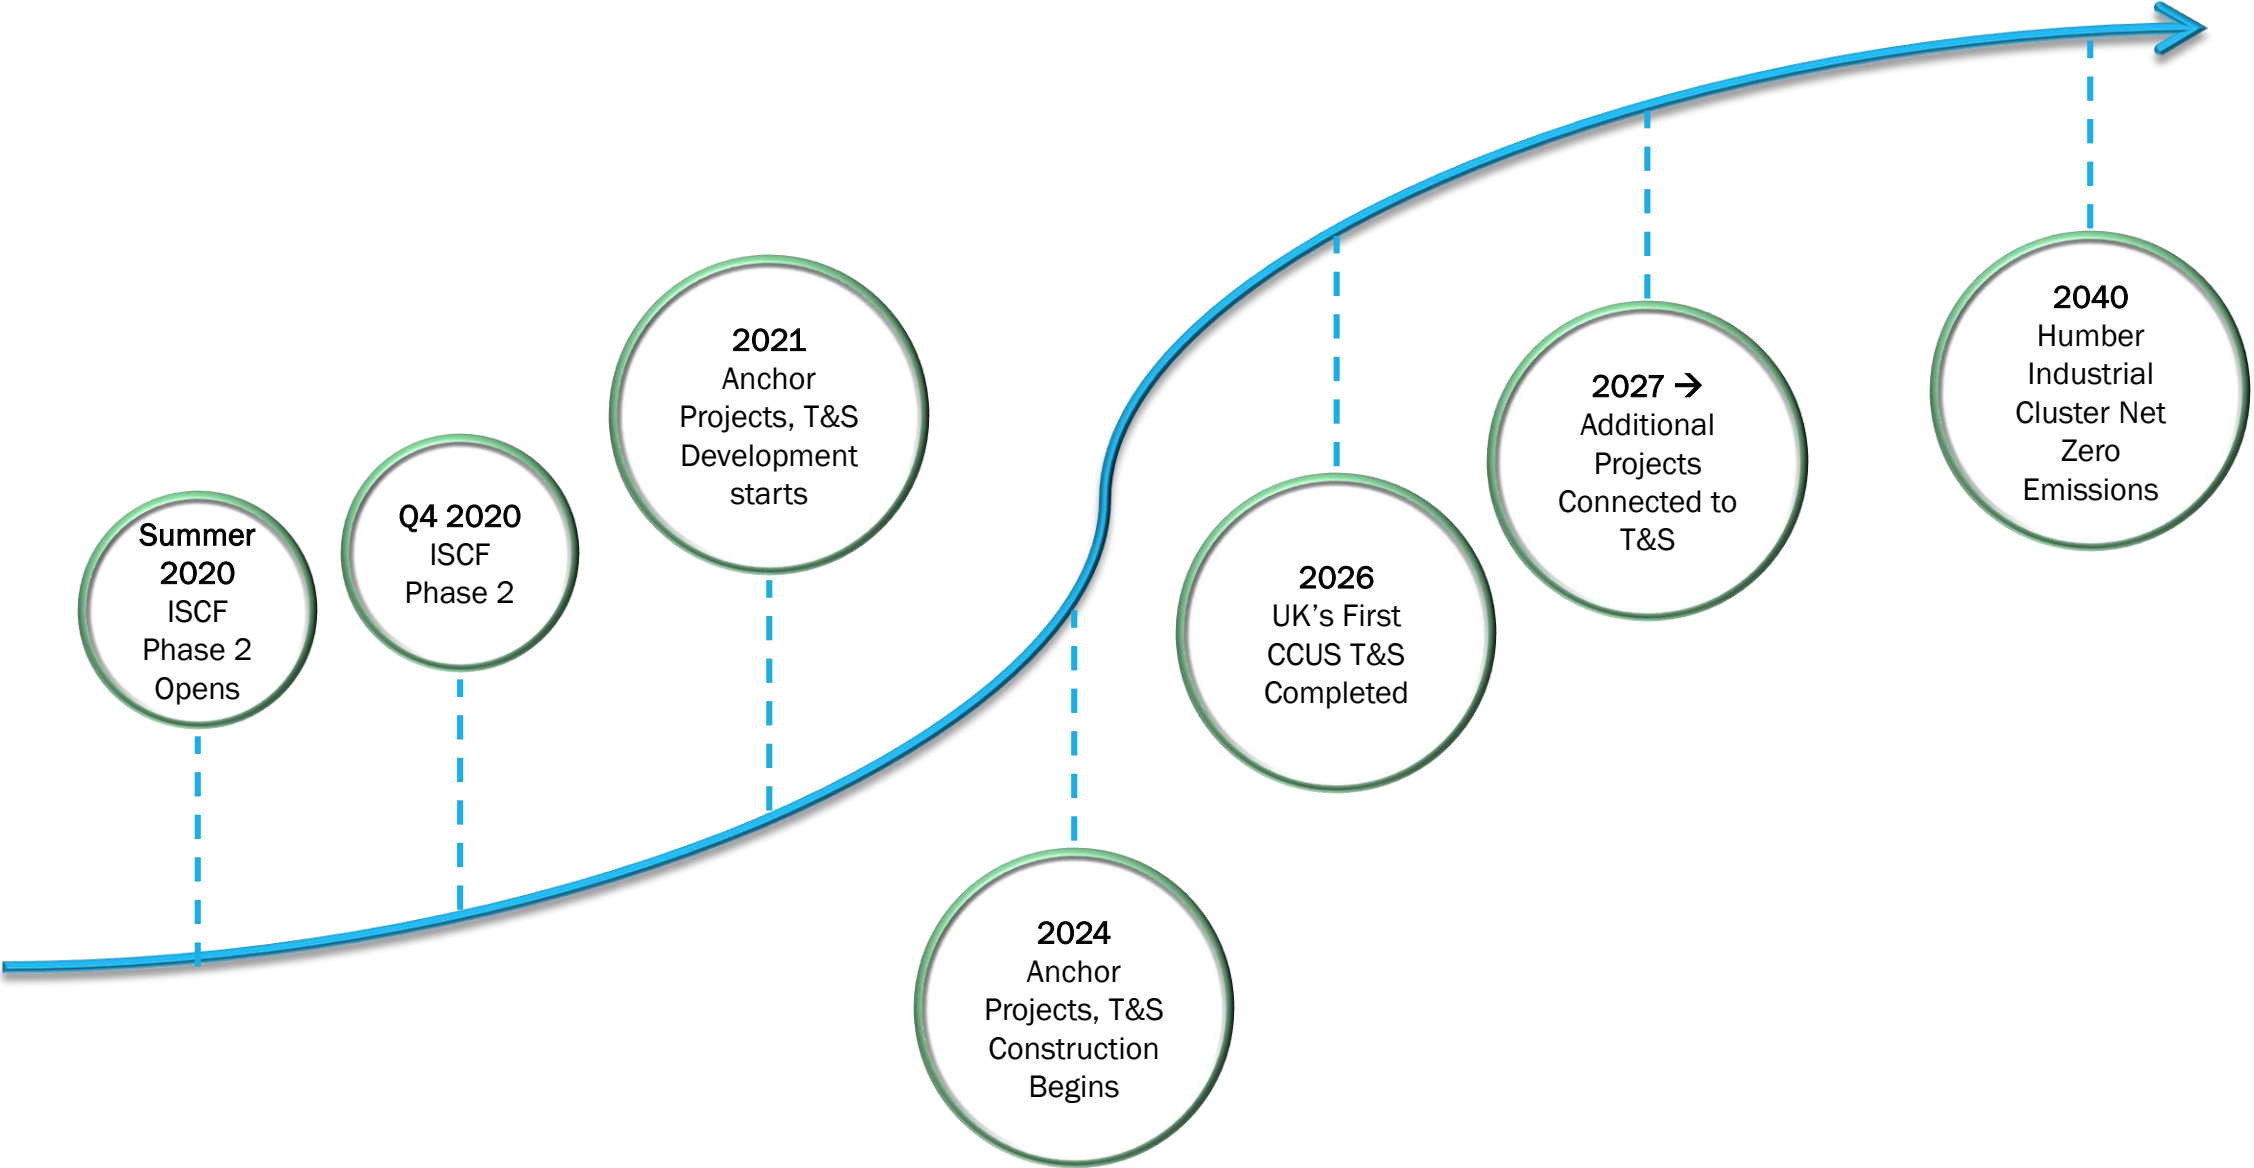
Summer 2020
ISCF Phase 2 Opens

Q4 2020
ISCF Phase 2

2021
Anchor Projects, T&S Development starts

2024
Anchor Projects, T&S Construction Begins

2026
UK's First CCUS T&S Completed

2027 →
Additional Projects Connected to T&S

2040
Humber Industrial Cluster Net Zero Emissions